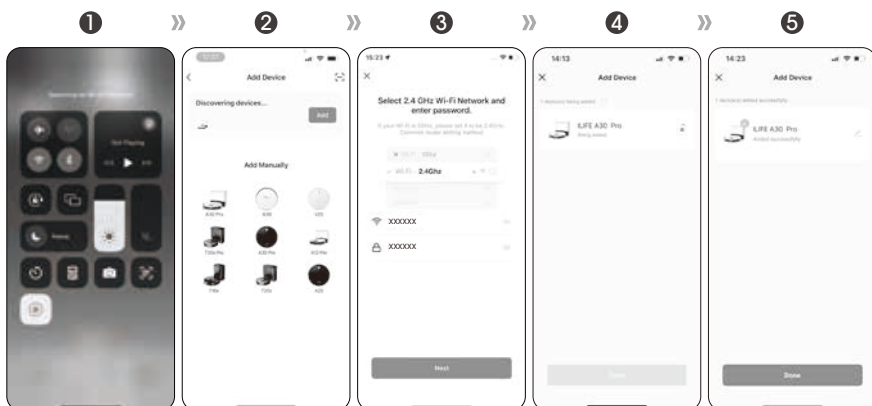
❶ » ❷ » ❸ » ❹ » ❺

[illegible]

Not Playing

Focus

12:07

Add Device

Discovering devices...

Add

Add Manually

A30 Pro

A30

V20

T20s Pro

A20 Pro

W3 Pro

T10s

T10s

A20

15:23

Select 2.4 GHz Wi-Fi Network and enter password.

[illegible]

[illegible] 5Ghz

WI-FI - 2.4Ghz

XXXXXX

XXXXXX

Next

14:13

Add Device

1 device(s) being added

ILIFE A30 Pro

Being added

Done

14:23

Add Device

1 device(s) added successfully

ILIFE A30 Pro

Added successfully

Done